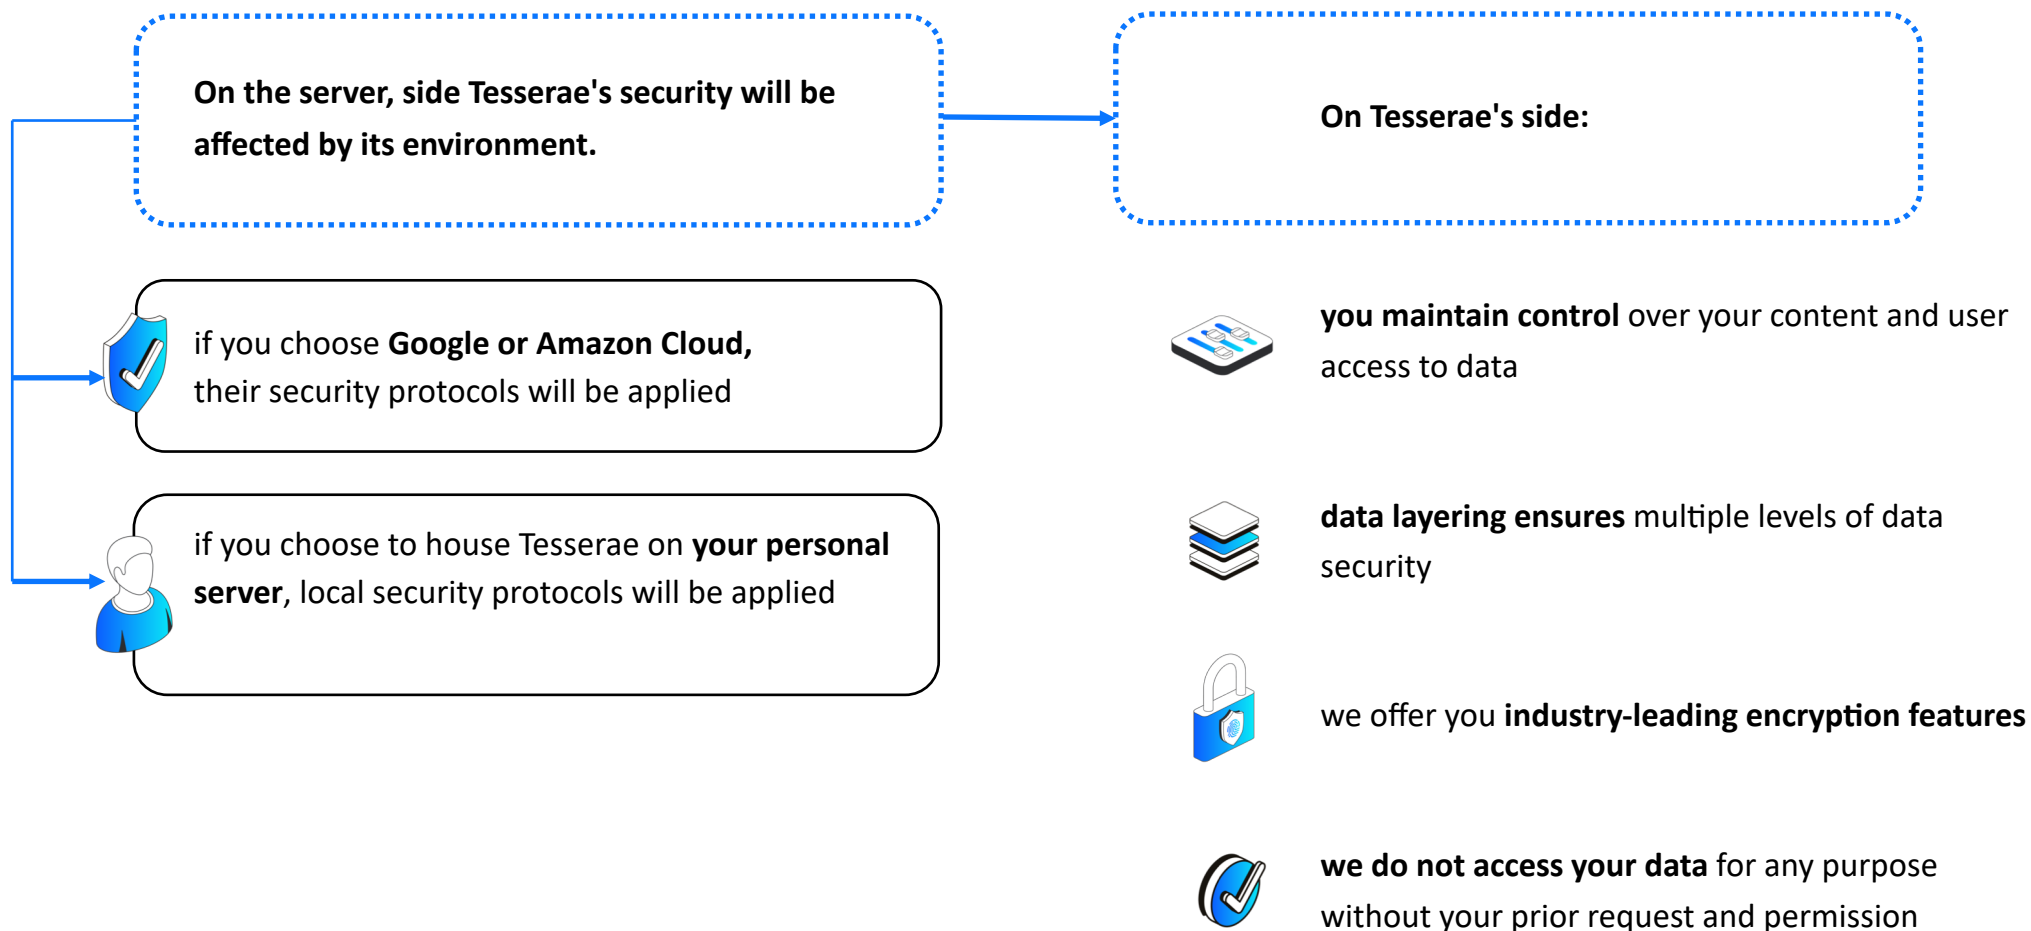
On the server, side Tesserae's security will be affected by its environment.

if you choose Google or Amazon Cloud, their security protocols will be applied

if you choose to house Tesserae on your personal server, local security protocols will be applied

On Tesserae's side:

you maintain control over your content and user access to data

data layering ensures multiple levels of data security

we offer you industry-leading encryption features

we do not access your data for any purpose without your prior request and permission